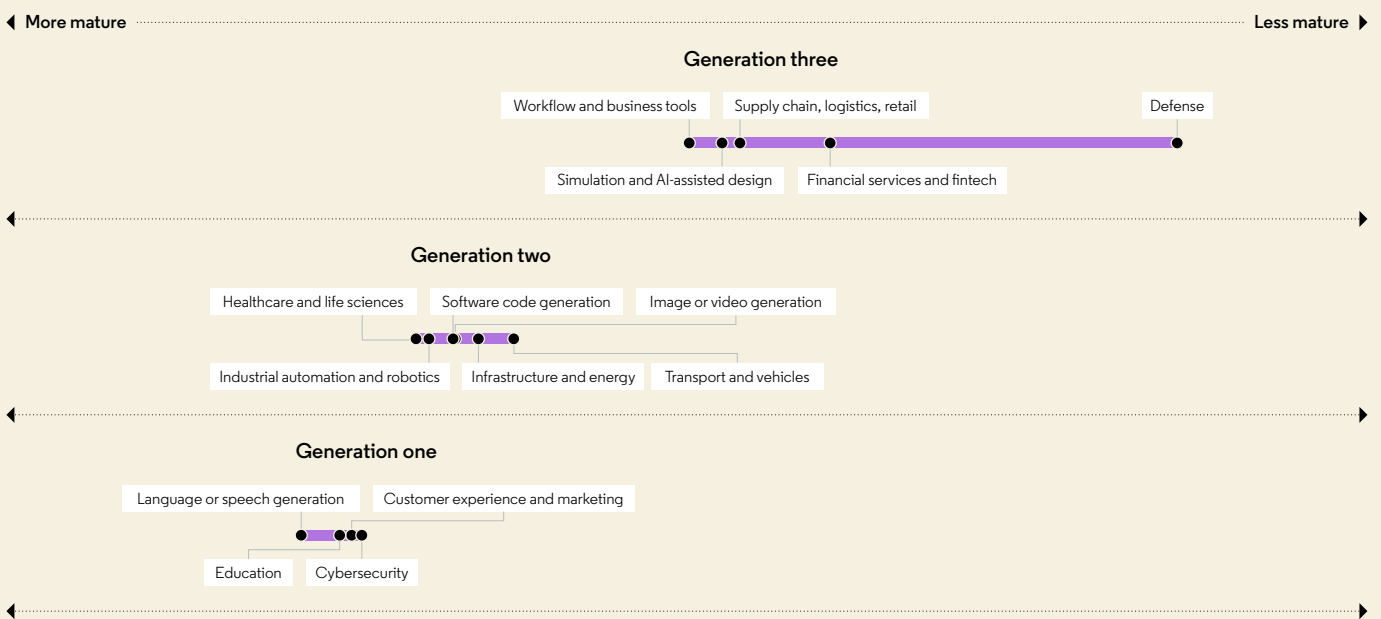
More mature

Less mature

Generation three

Workflow and business tools

Supply chain, logistics, retail

Defense

Simulation and AI-assisted design

Financial services and fintech

Generation two

Healthcare and life sciences

Software code generation

Image or video generation

Industrial automation and robotics

Infrastructure and energy

Transport and vehicles

Generation one

Language or speech generation

Customer experience and marketing

Education

Cybersecurity